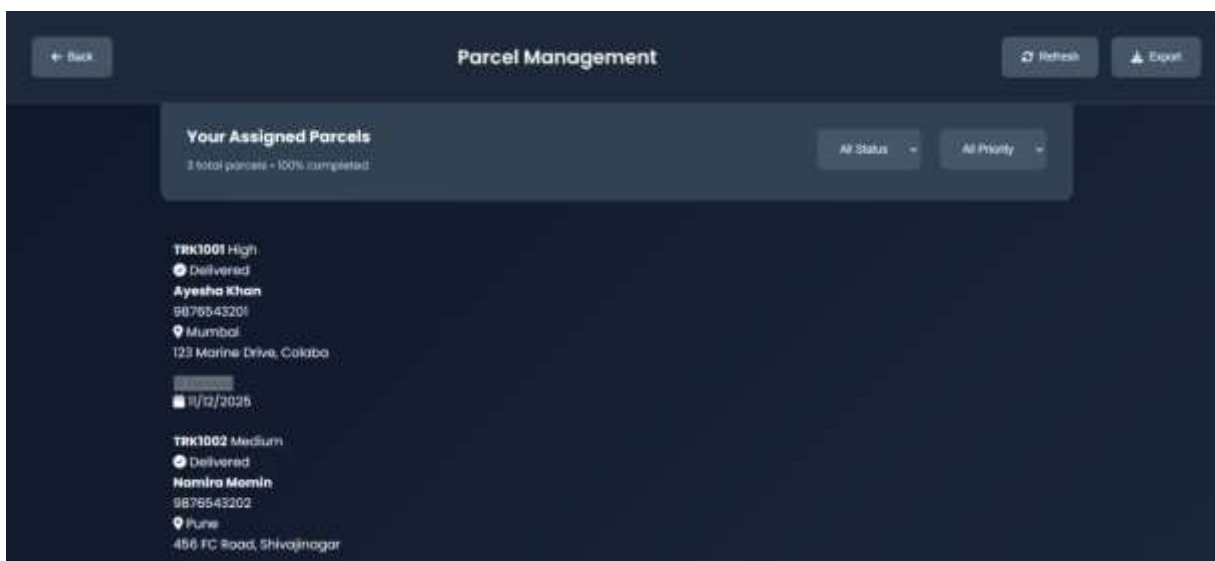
← Back

Parcel Management

Refresh

Export

Your Assigned Parcels

3 total parcels • 100% completed

All Status

All Priority

TRK1001 High
Delivered
Ayesha Khan
9876543201
Mumbai
123 Marine Drive, Colaba
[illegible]
11/12/2025

TRK1002 Medium
Delivered
Namira Momin
9876543202
Pune
456 FC Road, Shivajinagar